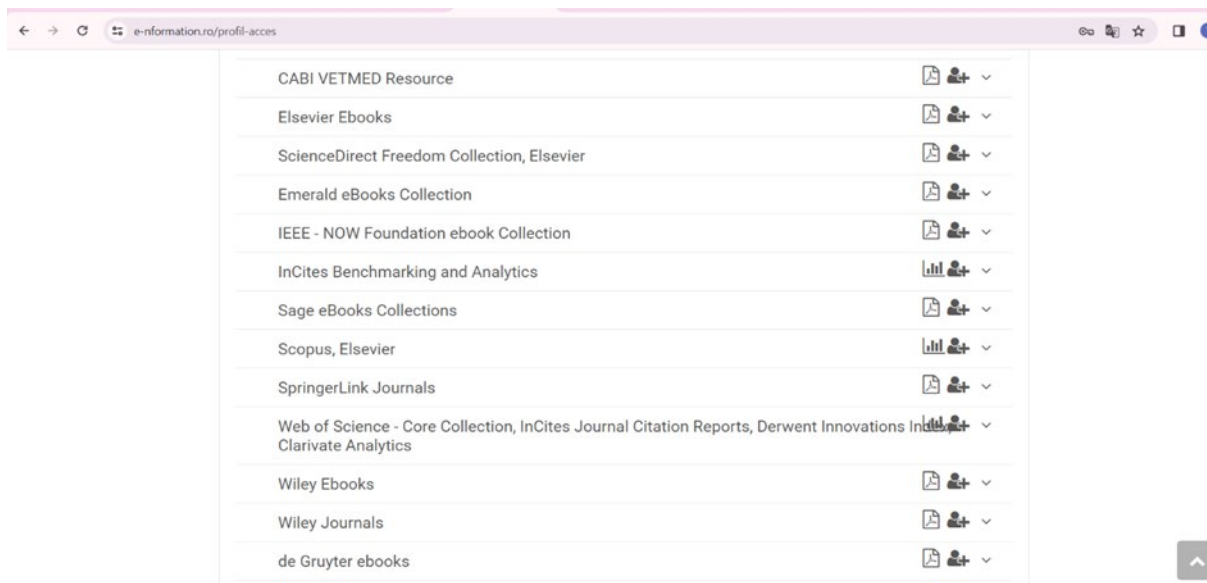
e-nformation.ro/profil-acces

CABI VETMED Resource

Elsevier Ebooks

ScienceDirect Freedom Collection, Elsevier

Emerald eBooks Collection

IEEE - NOW Foundation ebook Collection

InCites Benchmarking and Analytics

Sage eBooks Collections

Scopus, Elsevier

SpringerLink Journals

Web of Science - Core Collection, InCites Journal Citation Reports, Derwent Innovations In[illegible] Clarivate Analytics

Wiley Ebooks

Wiley Journals

de Gruyter ebooks